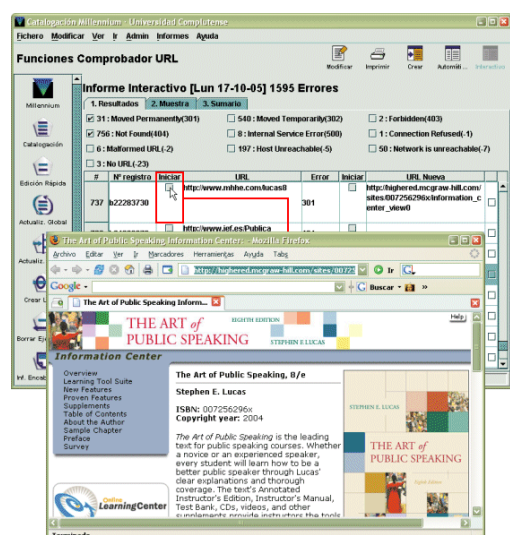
Catalogación Millennium : Universidad Complutense

Fichero Modificar Ver Ir Admin Informes Ayuda

Funciones Comprobador URL

Modificar Imprimir Crear Automati... Interactivo

Millennium

Catalogación

Edición Rápida

Actualiz. Global

Actualiz.

Crear L

Borrar E

Inf. Enco

Informe Interactivo [Lun 17-10-05] 1595 Errores

1. Resultados 2. Muestra 3. Sumario

31 : Moved Permanently(301)
540 : Moved Temporarily(302)
2 : Forbidden(403)
756 : Not Found(404)
8 : Internal Service Error(500)
1 : Connection Refused(-1)
6 : Malformed URL(-2)
197 : Host Unreachable(-5)
50 : Network is unreachable(-7)
3 : No URL(-23)

| # | Nº registro | Iniciar | URL | Error | Iniciar | URL Nueva |
|---|---|---|---|---|---|---|
| 737 | b22283730 | | http://www.mhhe.com/lucas8 | 301 | | http://highered.mcgraw-hill.com/sites/007256296x/information_center_view0 |
| | | | http://www.ief.es/Publica | | | |

The Art of Public Speaking Information Center - Mozilla Firefox

Archivo Editar Ver Ir Marcadores Herramientas Ayuda Tabs

http://highered.mcgraw-hill.com/sites/00725 Ir

Google Buscar

The Art of Public Speaking Inform...

THE ART of PUBLIC SPEAKING EIGHTH EDITION STEPHEN E. LUCAS

Help

Information Center

Overview
Learning Tool Suite
New Features
Proven Features
Supplements
Table of Contents
About the Author
Sample Chapter
Preface
Survey

The Art of Public Speaking, 8/e

Stephen E. Lucas

ISBN: 007256296x
Copyright year: 2004

The Art of Public Speaking is the leading text for public speaking courses. Whether a novice or an experienced speaker, every student will learn how to be a better public speaker through Lucas' clear explanations and thorough coverage. The text's Annotated Instructor's Edition, Instructor's Manual, Test Bank, CDs, videos, and other supplements provide instructors the tools

STEPHEN E. LUCAS

THE ART of PUBLIC SPEAKING

Online LearningCenter

Terminado